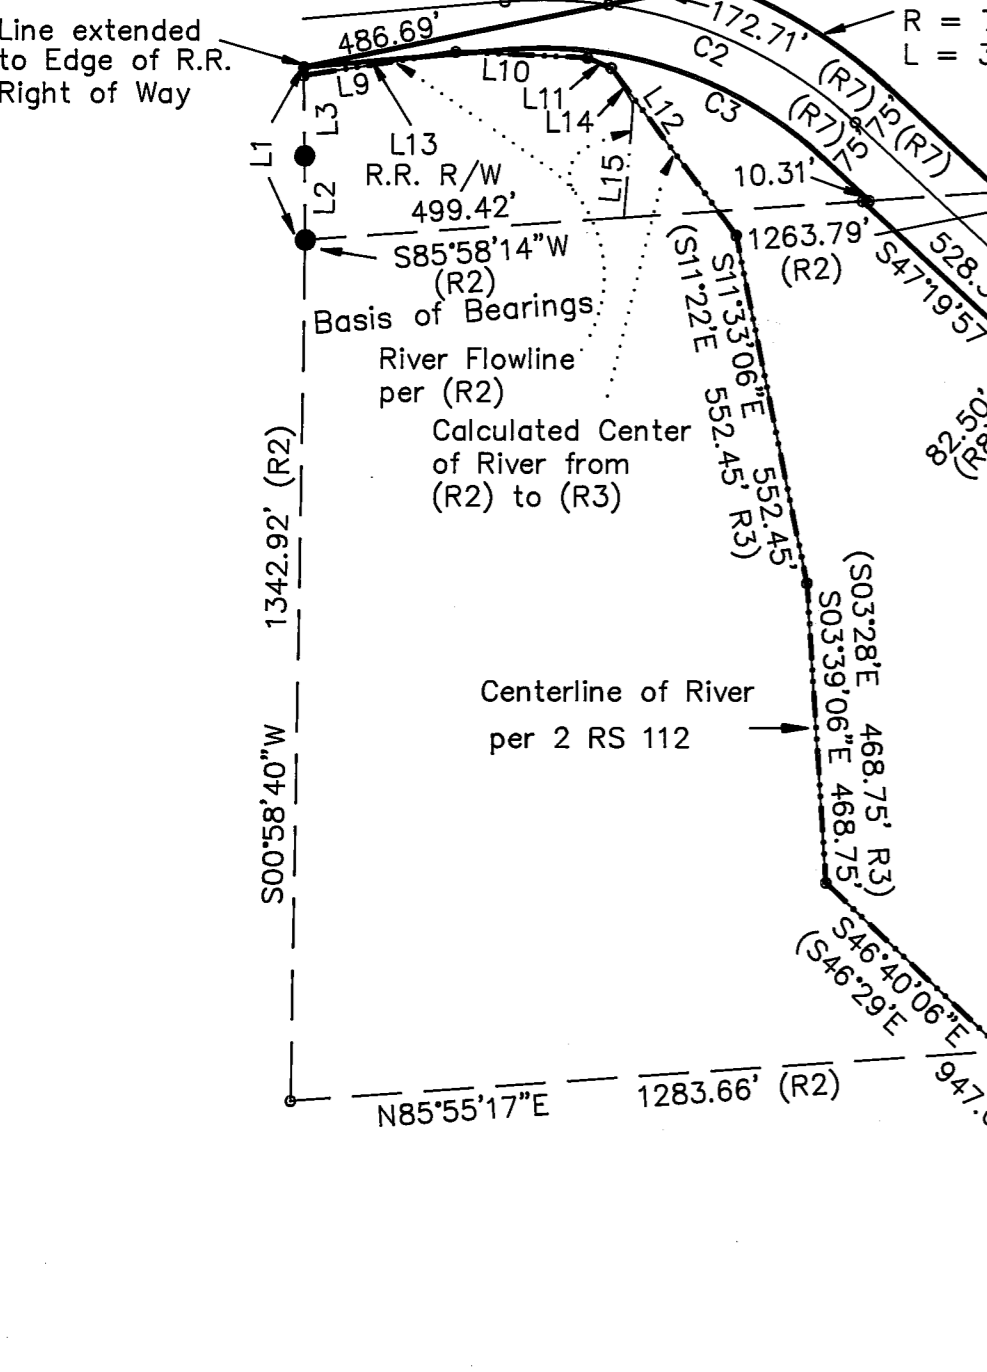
Line extended to Edge of R.R. Right of Way

486.69'

172.71'

R = 

L = 3

C2

C3

(R7)

(R7)

(R7)

5

7

5

7

L9

L10

L11

L14

L12

L13

L3

L1

L2

L15

R.R. R/W

499.42'

10.31'

1263.79'

(R2)

S47°19'57

528.

S85°58'14"W

(R2)

Basis of Bearings

River Flowline per (R2)

Calculated Center of River from (R2) to (R3)

(S11°22'E 552.45' R3)

S11°33'06"E 552.45'

82.50'

1342.92' (R2)

S00°58'40"W

(S03°28'E 468.75' R3)

S03°39'06"E 468.75'

Centerline of River per 2 RS 112

S46°40'06"E

(S46°29'E

947.

N85°55'17"E

1283.66' (R2)